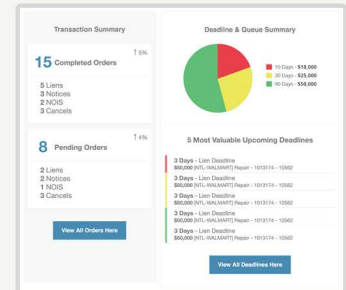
Transaction Summary

15 Completed Orders

↑ 5%

5 Liens
3 Notices
2 NOIS
3 Cancels

8 Pending Orders

↑ 4%

2 Liens
2 Notices
1 NOIS
3 Cancels

View All Orders Here

Deadline & Queue Summary

10 Days - $18,000
30 Days - $25,000
90 Days - $50,000

5 Most Valuable Upcoming Deadlines

3 Days - Lien Deadline
$50,000 [NTL-WALMART] Repair - 1013174 - 10562

3 Days - Lien Deadline
$50,000 [NTL-WALMART] Repair - 1013174 - 10562

3 Days - Lien Deadline
$50,000 [NTL-WALMART] Repair - 1013174 - 10562

3 Days - Lien Deadline
$50,000 [NTL-WALMART] Repair - 1013174 - 10562

3 Days - Lien Deadline
$50,000 [NTL-WALMART] Repair - 1013174 - 10562

View All Deadlines Here